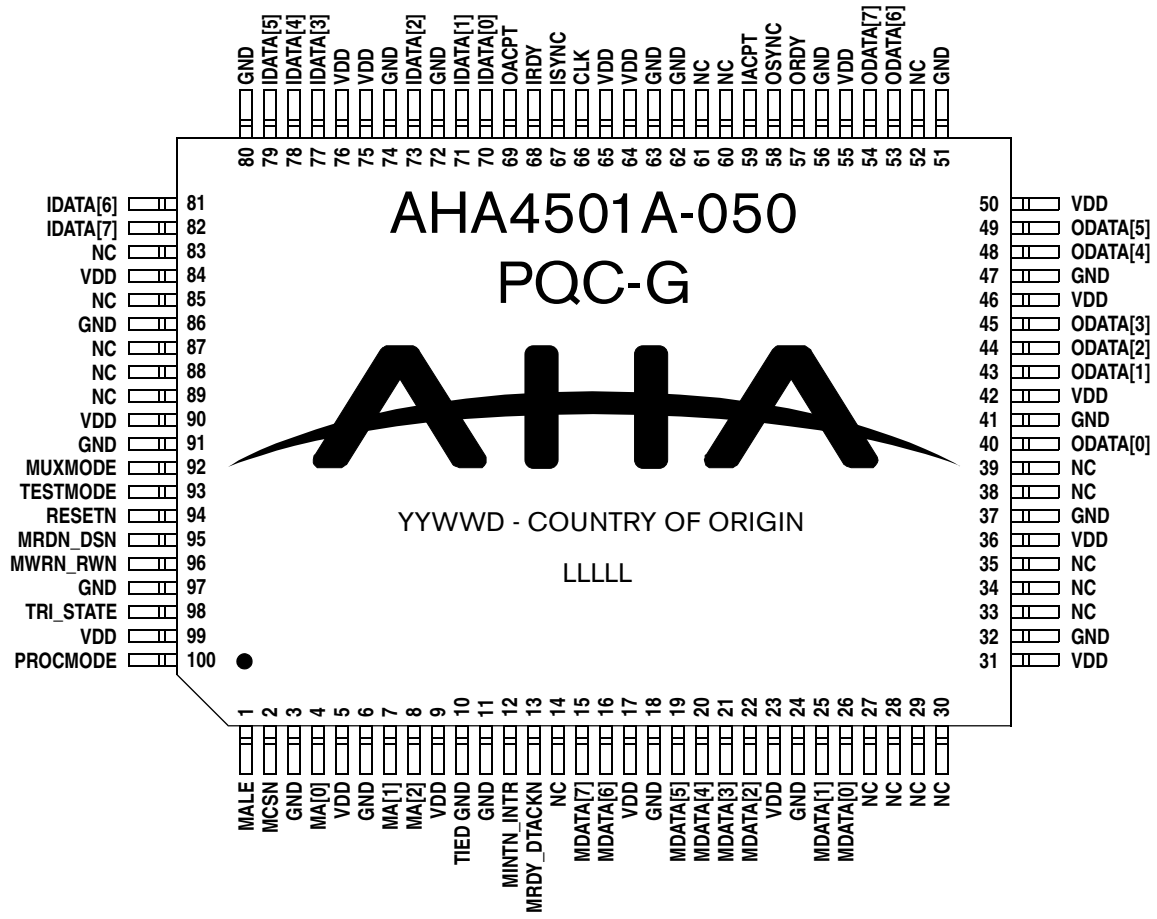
GND 80
IDATA[5] 79
IDATA[4] 78
IDATA[3] 77
VDD 76
VDD 75
GND 74
IDATA[2] 73
GND 72
IDATA[1] 71
IDATA[0] 70
OACPT 69
IRDY 68
ISYNC 67
CLK 66
VDD 65
VDD 64
GND 63
GND 62
NC 61
NC 60
IACPT 59
OSYNC 58
ORDY 57
GND 56
VDD 55
ODATA[7] 54
ODATA[6] 53
NC 52
GND 51

IDATA[6] 81
IDATA[7] 82
NC 83
VDD 84
NC 85
GND 86
NC 87
NC 88
NC 89
VDD 90
GND 91
MUXMODE 92
TESTMODE 93
RESETN 94
MRDN_DSN 95
MWRN_RWN 96
GND 97
TRI_STATE 98
VDD 99
PROCMODE 100

AHA4501A-050
PQC-G
AHA
YYWWD - COUNTRY OF ORIGIN
LLLLL

50 VDD
49 ODATA[5]
48 ODATA[4]
47 GND
46 VDD
45 ODATA[3]
44 ODATA[2]
43 ODATA[1]
42 VDD
41 GND
40 ODATA[0]
39 NC
38 NC
37 GND
36 VDD
35 NC
34 NC
33 NC
32 GND
31 VDD

1 MALE
2 MCSN
3 GND
4 MA[0]
5 VDD
6 GND
7 MA[1]
8 MA[2]
9 VDD
10 TIED GND
11 GND
12 MINTN_INTR
13 MRDY_DTACKN
14 NC
15 MDATA[7]
16 MDATA[6]
17 VDD
18 GND
19 MDATA[5]
20 MDATA[4]
21 MDATA[3]
22 MDATA[2]
23 VDD
24 GND
25 MDATA[1]
26 MDATA[0]
27 NC
28 NC
29 NC
30 NC